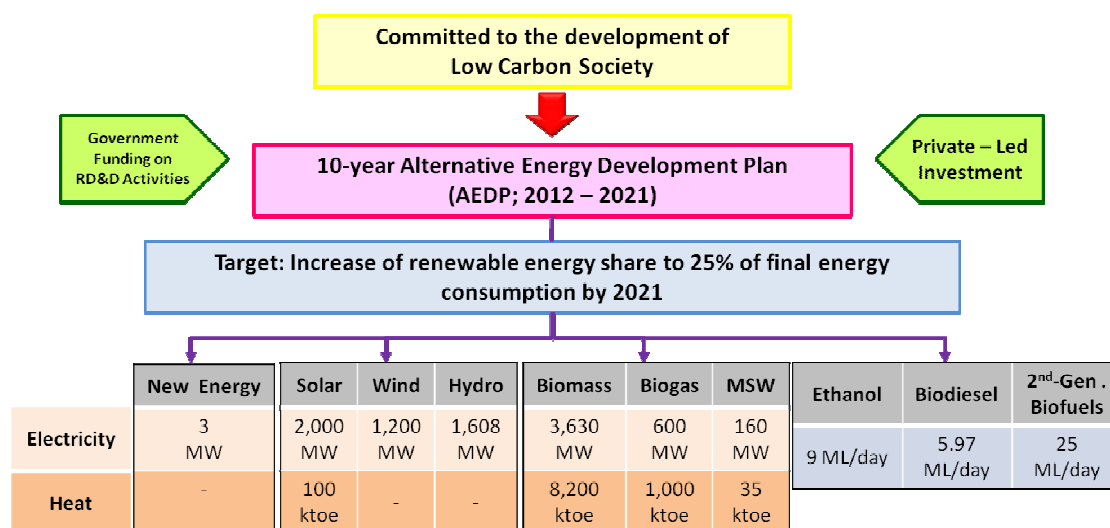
Committed to the development of
Low Carbon Society

Government Funding on RD&D Activities

10-year Alternative Energy Development Plan
(AEDP; 2012 – 2021)

Private – Led Investment

Target: Increase of renewable energy share to 25% of final energy consumption by 2021

| | New Energy | Solar | Wind | Hydro | Biomass | Biogas | MSW |
|---|---|---|---|---|---|---|---|
| Electricity | 3 MW | 2,000 MW | 1,200 MW | 1,608 MW | 3,630 MW | 600 MW | 160 MW |
| Heat | - | 100 ktoe | - | - | 8,200 ktoe | 1,000 ktoe | 35 ktoe |

| Ethanol | Biodiesel | 2$^{nd}$-Gen . Biofuels |
|---|---|---|
| 9 ML/day | 5.97 ML/day | 25 ML/day |